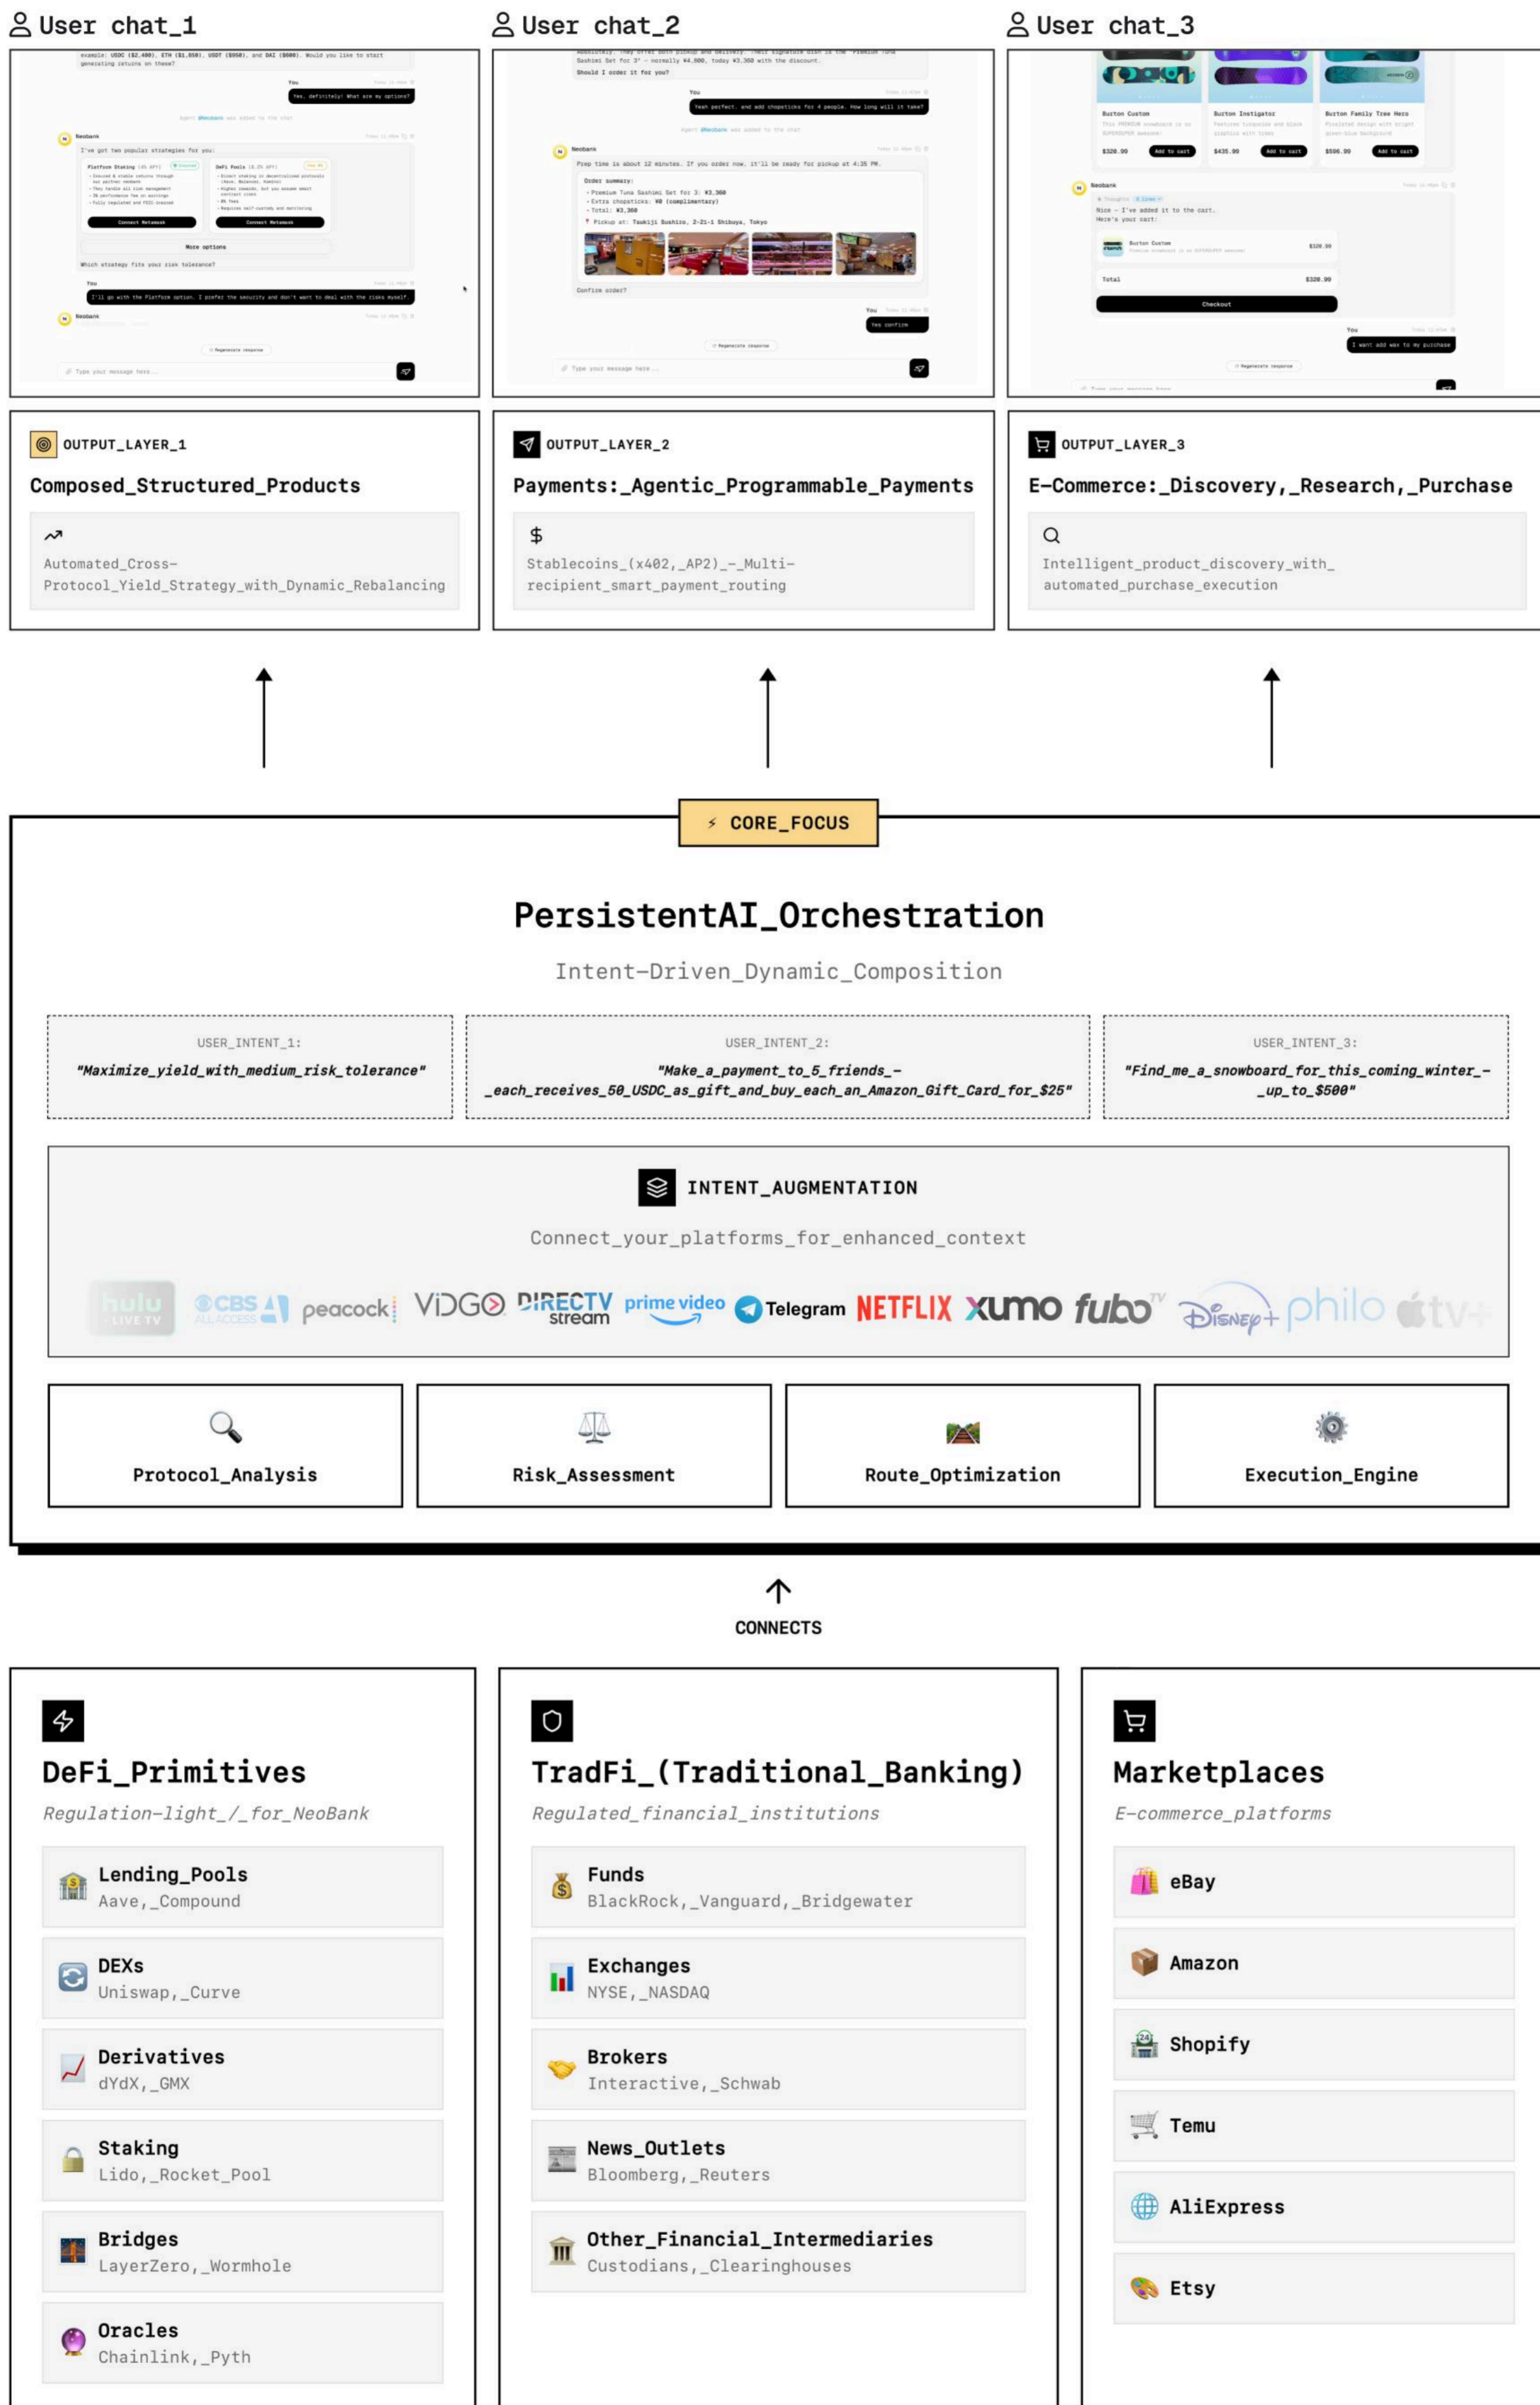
User chat_1

example: USDC ($2,400), ETH ($1,850), USDT ($950), and DAI ($600). Would you like to start generating returns on these?

You
Yes, definitely! What are my options?

Agent @Neobank was added to the chat

Neobank
I've got two popular strategies for you:

Platform Staking (4% APY)
• Secured & stable returns through our partner network
• They handle all risk management
• 3% performance fee on earnings
• Fully regulated and FDIC insured
Connect Metamask

DeFi Pools (8.2% APY)
• Direct staking in decentralized protocols (Aave, Balancer, Yearn)
• Higher rewards, but you assume smart contract risks
• 0% fees
• Requires self-custody and monitoring
Connect Metamask

More options

Which strategy fits your risk tolerance?

You
I'll go with the Platform option. I prefer the security and don't want to deal with the risks myself.

Neobank

Regenerate response

Type your message here...

User chat_2

Absolutely. They offer both pickup and delivery. Their signature dish is the "Premium Tuna Sashimi Set for 3" - normally ¥4,000, today ¥3,300 with the discount.
Should I order it for you?

You
Yeah perfect, and add chopsticks for 4 people. How long will it take?

Agent @Neobank was added to the chat

Neobank
Prep time is about 12 minutes. If you order now, it'll be ready for pickup at 4:35 PM.

Order summary:
• Premium Tuna Sashimi Set for 3: ¥3,360
• Extra chopsticks: ¥0 (complimentary)
• Total: ¥3,360
Pickup at: Tsukiji Sushizo, 2-21-1 Shibuya, Tokyo

Confirm order?

You
Yes confirm

Regenerate response

Type your message here...

User chat_3

Burton Custom
This PREMIUM snowboard is so SUPERSUPER awesome!
$320.99
Add to cart

Burton Instigator
Features turquoise and black graphics with trees
$435.99
Add to cart

Burton Family Tree Hero
Pixelated design with bright green-blue background
$596.99
Add to cart

Neobank
Thought
Nice - I've added it to the cart.
Here's your cart:
Burton Custom
$320.99
Total
$320.99
Checkout

You
I want add wax to my purchase

Regenerate response

Type your message here

OUTPUT_LAYER_1
Composed_Structured_Products
Automated_Cross-Protocol_Yield_Strategy_with_Dynamic_Rebalancing

OUTPUT_LAYER_2
Payments:_Agentic_Programmable_Payments
$
Stablecoins_(x402,_AP2)_-_Multi-recipient_smart_payment_routing

OUTPUT_LAYER_3
E-Commerce:_Discovery,_Research,_Purchase
Intelligent_product_discovery_with_automated_purchase_execution

⚡ CORE_FOCUS

PersistentAI_Orchestration
Intent-Driven_Dynamic_Composition

USER_INTENT_1:
"Maximize_yield_with_medium_risk_tolerance"

USER_INTENT_2:
"Make_a_payment_to_5_friends_-_each_receives_50_USDC_as_gift_and_buy_each_an_Amazon_Gift_Card_for_$25"

USER_INTENT_3:
"Find_me_a_snowboard_for_this_coming_winter_-_up_to_$500"

INTENT_AUGMENTATION
Connect_your_platforms_for_enhanced_context

hulu LIVE TV CBS ALL ACCESS peacock VIDGO DIRECTV stream prime video Telegram NETFLIX xumo fubo TV Disney+ philo tv+

Protocol_Analysis
Risk_Assessment
Route_Optimization
Execution_Engine

CONNECTS

DeFi_Primitives
Regulation-light_/_for_NeoBank
Lending_Pools
Aave,_Compound
DEXs
Uniswap,_Curve
Derivatives
dYdX,_GMX
Staking
Lido,_Rocket_Pool
Bridges
LayerZero,_Wormhole
Oracles
Chainlink,_Pyth

TradFi_(Traditional_Banking)
Regulated_financial_institutions
Funds
BlackRock,_Vanguard,_Bridgewater
Exchanges
NYSE,_NASDAQ
Brokers
Interactive,_Schwab
News_Outlets
Bloomberg,_Reuters
Other_Financial_Intermediaries
Custodians,_Clearinghouses

Marketplaces
E-commerce_platforms
eBay
Amazon
Shopify
Temu
AliExpress
Etsy